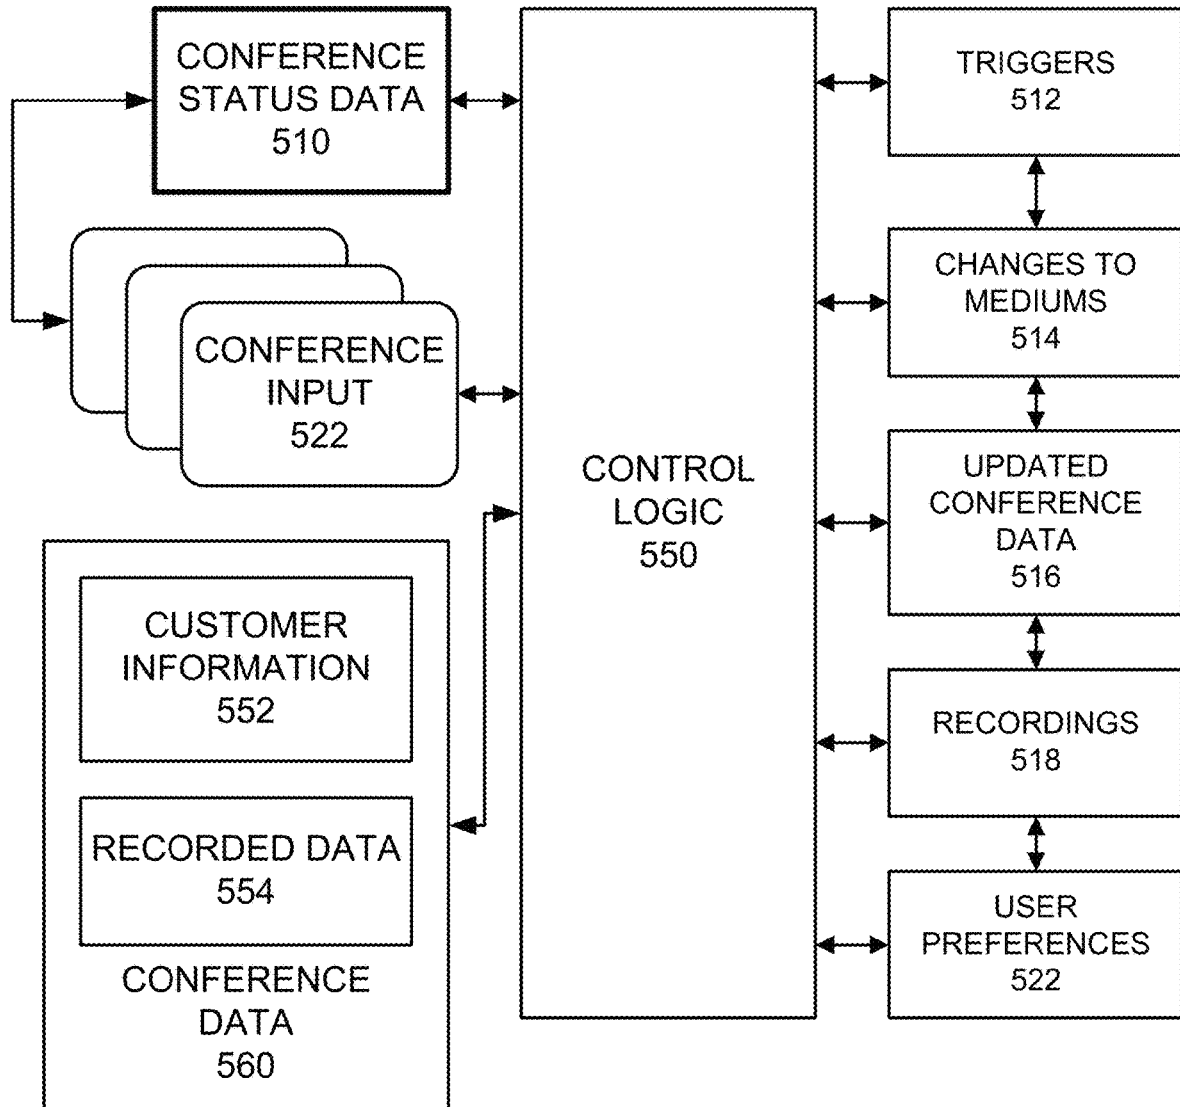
CONFERENCE STATUS DATA 510

CONFERENCE INPUT 522

CUSTOMER INFORMATION 552

RECORDED DATA 554

CONFERENCE DATA 560

CONTROL LOGIC 550

TRIGGERS 512

CHANGES TO MEDIUMS 514

UPDATED CONFERENCE DATA 516

RECORDINGS 518

USER PREFERENCES 522